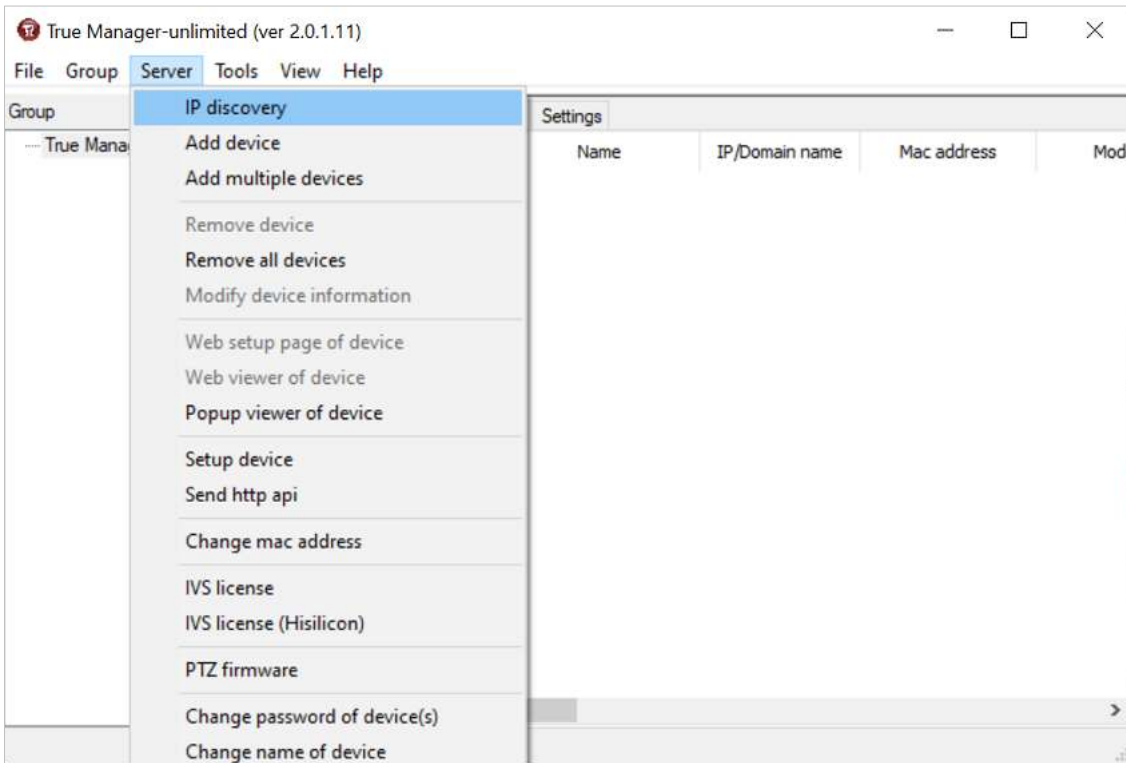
True Manager-unlimited (ver 2.0.1.11)

File Group Server Tools View Help

Group

True Mana

IP discovery
Add device
Add multiple devices
Remove device
Remove all devices
Modify device information
Web setup page of device
Web viewer of device
Popup viewer of device
Setup device
Send http api
Change mac address
IVS license
IVS license (Hisilicon)
PTZ firmware
Change password of device(s)
Change name of device

Settings

| Name | IP/Domain name | Mac address | Mod |
|---|---|---|---|